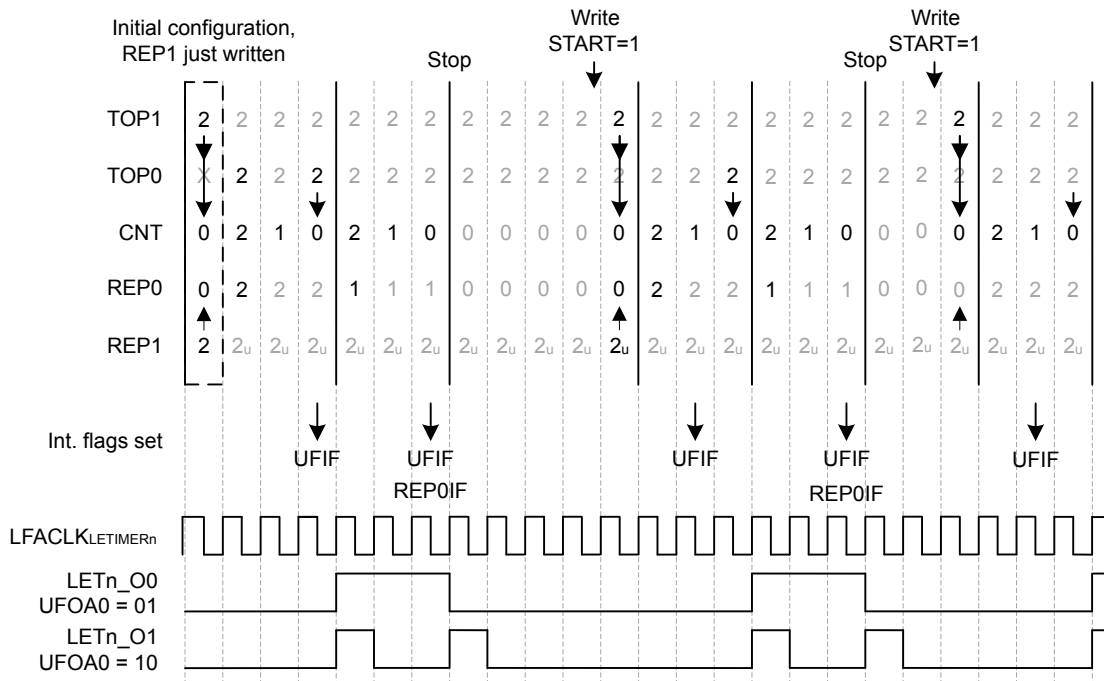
Initial configuration, REP1 just written

Stop

Write START=1

Stop

Write START=1

| | | | | | | | | | | | | | | | | | | | | | | | | |
|---|---|---|---|---|---|---|---|---|---|---|---|---|---|---|---|---|---|---|---|---|---|---|---|---|
| TOP1 | 2 | 2 | 2 | 2 | 2 | 2 | 2 | 2 | 2 | 2 | 2 | 2 | 2 | 2 | 2 | 2 | 2 | 2 | 2 | 2 | 2 | 2 | 2 | 2 |
| TOP0 | X | 2 | 2 | 2 | 2 | 2 | 2 | 2 | 2 | 2 | 2 | 2 | 2 | 2 | 2 | 2 | 2 | 2 | 2 | 2 | 2 | 2 | 2 | 2 |
| CNT | 0 | 2 | 1 | 0 | 2 | 1 | 0 | 0 | 0 | 0 | 0 | 0 | 2 | 1 | 0 | 2 | 1 | 0 | 0 | 0 | 0 | 2 | 1 | 0 |
| REP0 | 0 | 2 | 2 | 2 | 1 | 1 | 1 | 0 | 0 | 0 | 0 | 0 | 2 | 2 | 2 | 1 | 1 | 1 | 0 | 0 | 0 | 2 | 2 | 2 |
| REP1 | 2 | $2_u$ | $2_u$ | $2_u$ | $2_u$ | $2_u$ | $2_u$ | $2_u$ | $2_u$ | $2_u$ | $2_u$ | $2_u$ | $2_u$ | $2_u$ | $2_u$ | $2_u$ | $2_u$ | $2_u$ | $2_u$ | $2_u$ | $2_u$ | $2_u$ | $2_u$ | $2_u$ |

Int. flags set

UFIF

UFIF
REP0IF

UFIF

UFIF
REP0IF

UFIF

$LFACLK_{LETIMERn}$

LETn_O0
UFOA0 = 01

LETn_O1
UFOA0 = 10